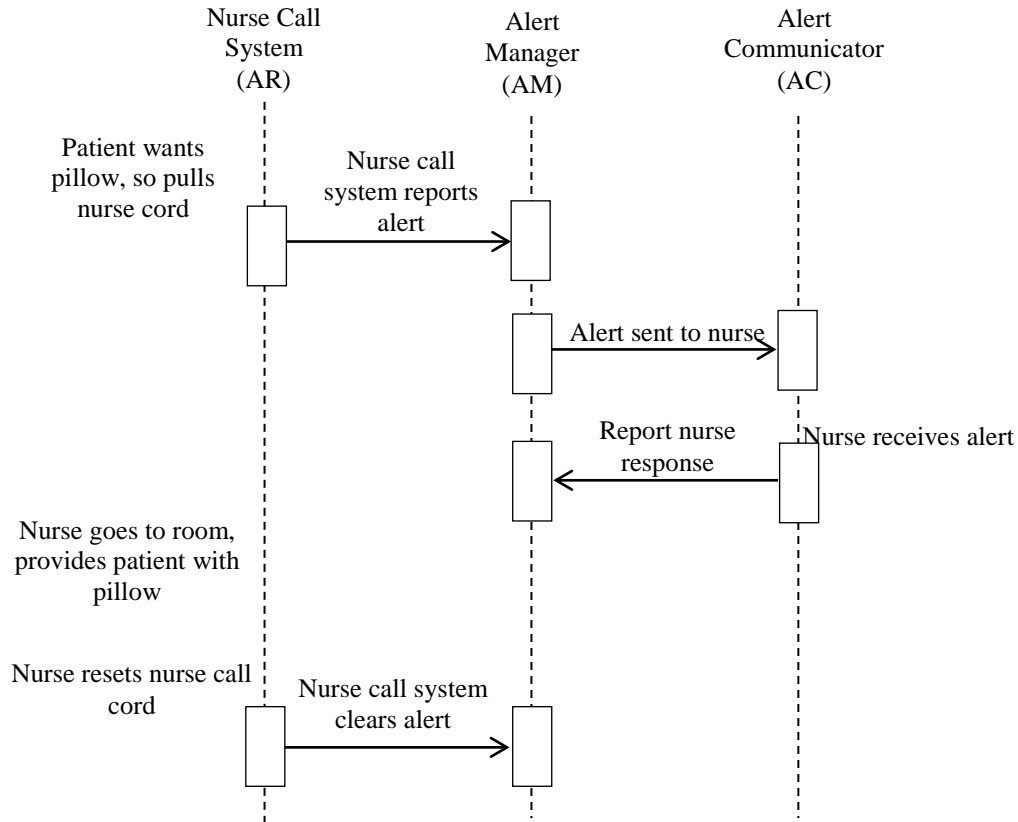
Nurse Call System (AR)

Alert Manager (AM)

Alert Communicator (AC)

Patient wants pillow, so pulls nurse cord

Nurse call system reports alert

Alert sent to nurse

Report nurse response

Nurse receives alert

Nurse goes to room, provides patient with pillow

Nurse resets nurse call cord

Nurse call system clears alert